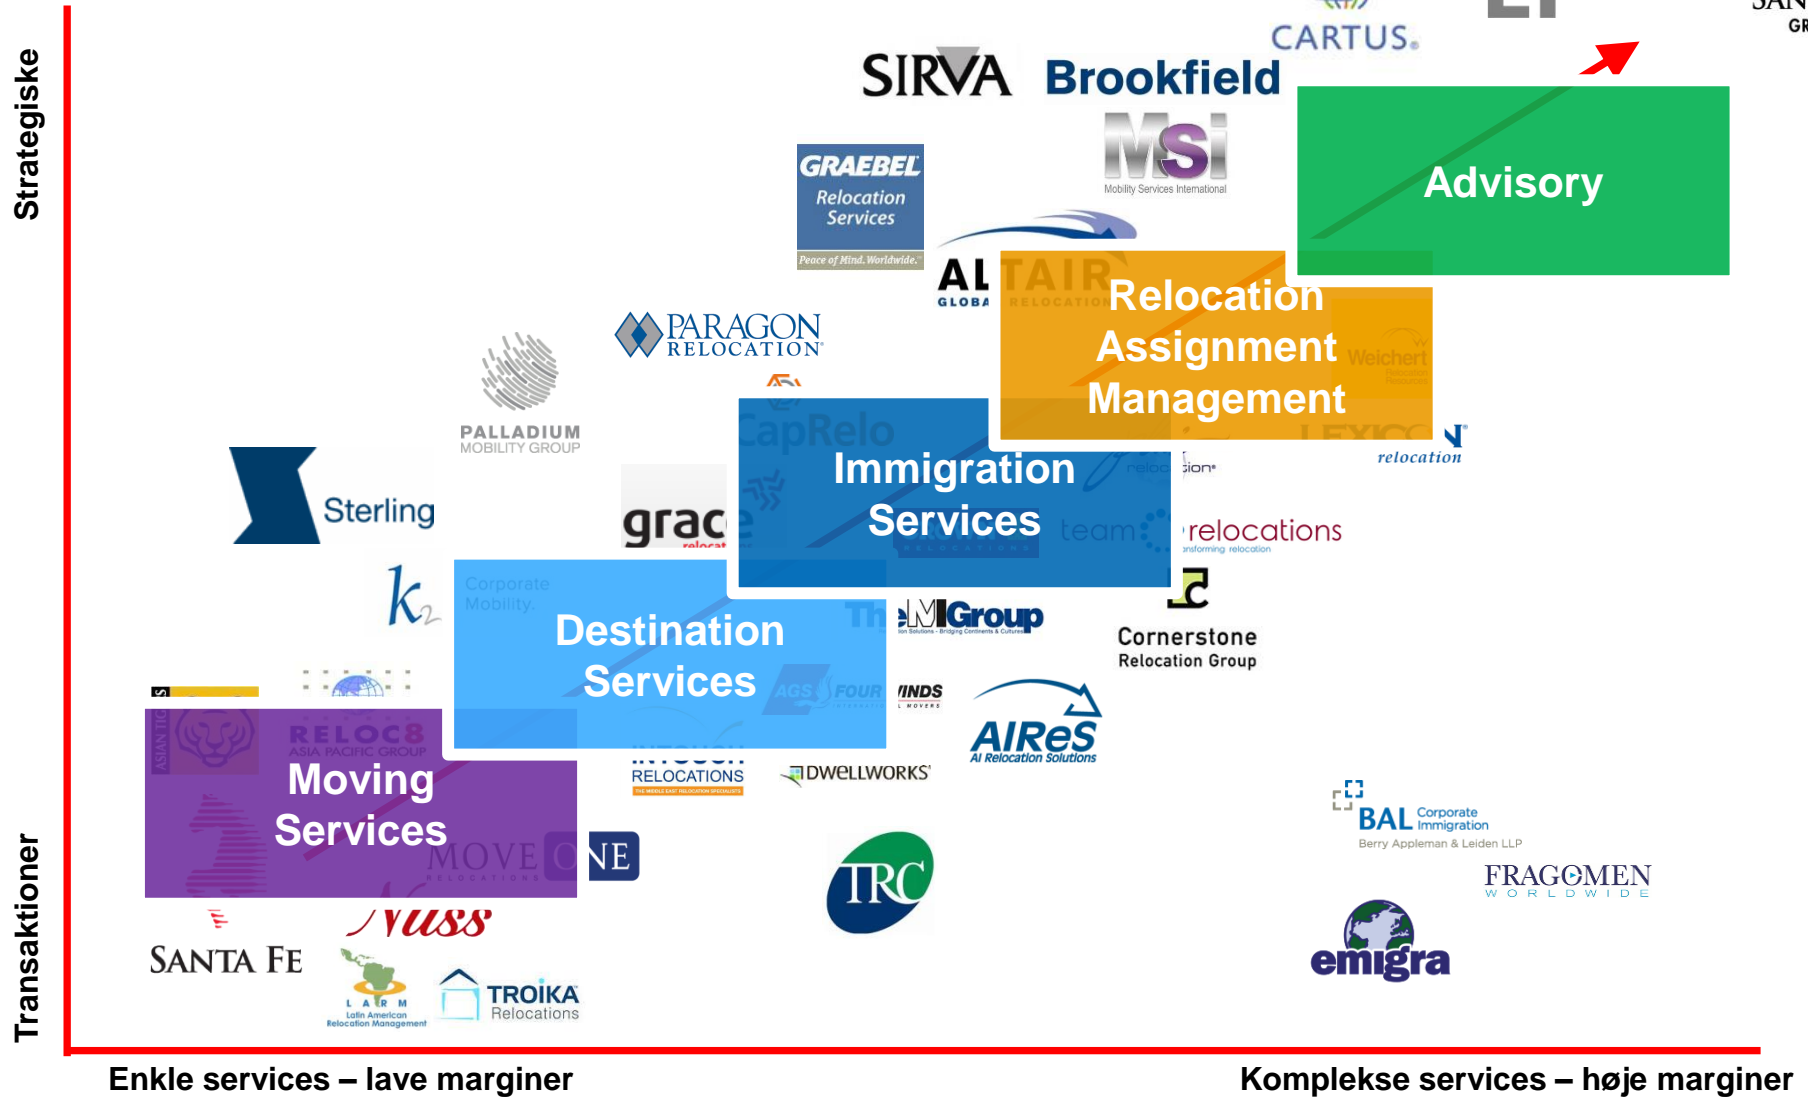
Strategiske

Transaktioner

CARTUS.

SIRVA Brookfield

MSI
Mobility Services International

GRAEBEL
Relocation Services
Peace of Mind. Worldwide.

Advisory

ALTAIR
GLOBAL RELOCATION

Relocation Assignment Management

Weichert

PARAGON RELOCATION

PALLADIUM MOBILITY GROUP

CapRelo

Immigration Services

relocation

relocations

team

Sterling

grace

Corporate Mobility

Destination Services

The MIGroup

Cornerstone Relocation Group

AGS FOUR WINDS

AIReS
AI Relocation Solutions

RELOC8 ASIA PACIFIC GROUP

Moving Services

MOVE ONE

INTOUCH RELOCATIONS

DWELLWORKS

TRC

BAL Corporate Immigration
Berry Appleman & Leiden LLP

FRAGOMEN WORLDWIDE

NUSS

SANTA FE

LARM
Latin American Relocation Management

TROIKA Relocations

emigra

Enkle services – lave marginer

Komplekse services – høje marginer